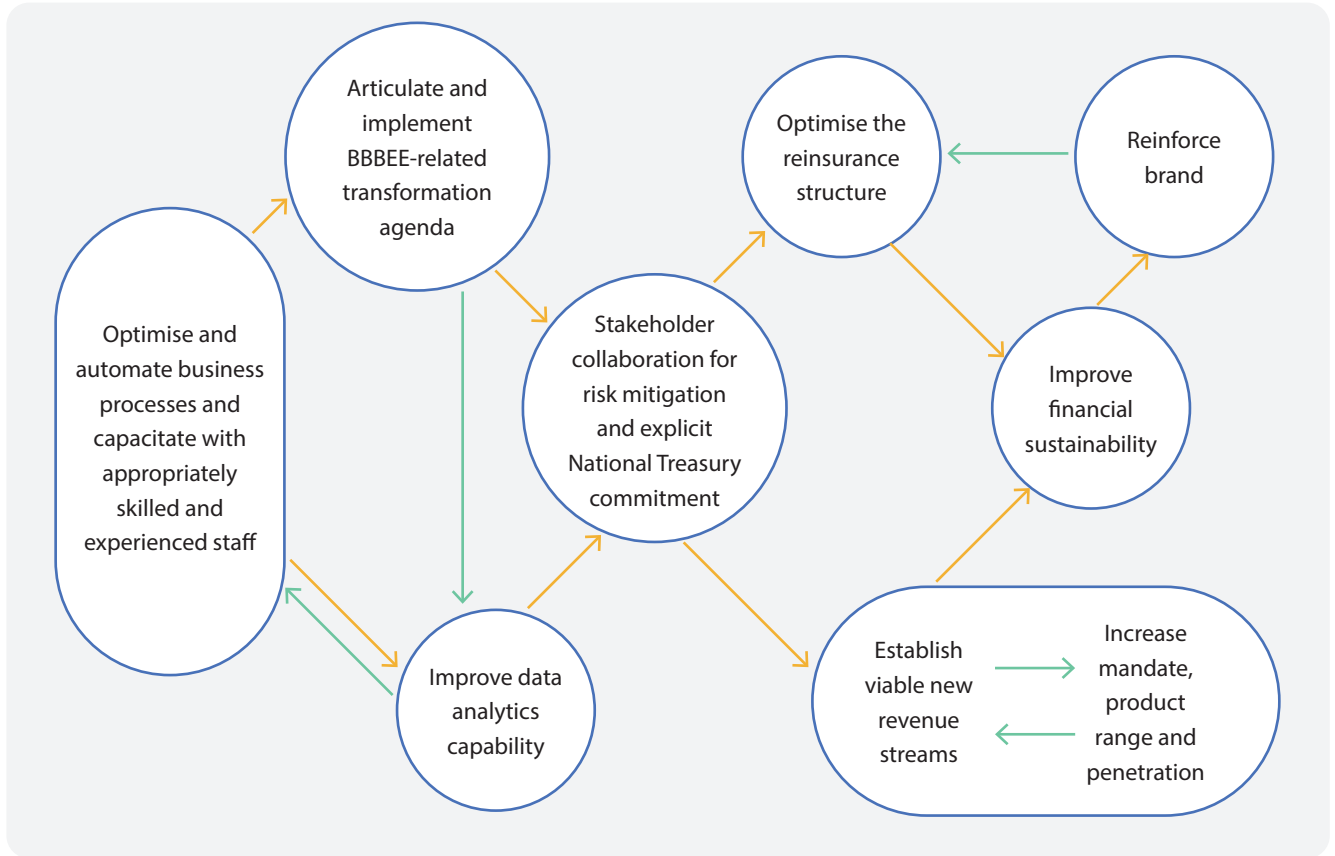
Optimise and automate business processes and capacitate with appropriately skilled and experienced staff

Articulate and implement BBBEE-related transformation agenda

Stakeholder collaboration for risk mitigation and explicit National Treasury commitment

Optimise the reinsurance structure

Reinforce brand

Improve financial sustainability

Improve data analytics capability

Establish viable new revenue streams

Increase mandate, product range and penetration